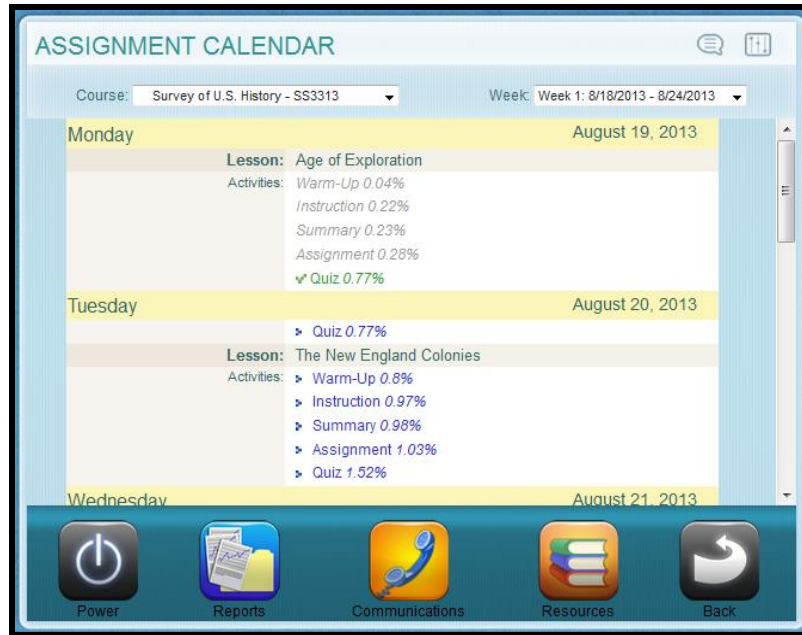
ASSIGNMENT CALENDAR

Course: Survey of U.S. History - SS3313

Week: Week 1: 8/18/2013 - 8/24/2013

Monday August 19, 2013

Lesson: Age of Exploration

Activities: Warm-Up 0.04%
Instruction 0.22%
Summary 0.23%
Assignment 0.28%
Quiz 0.77%

Tuesday August 20, 2013

Quiz 0.77%

Lesson: The New England Colonies

Activities: Warm-Up 0.8%
Instruction 0.97%
Summary 0.98%
Assignment 1.03%
Quiz 1.52%

Wednesday August 21, 2013

Power Reports Communications Resources Back